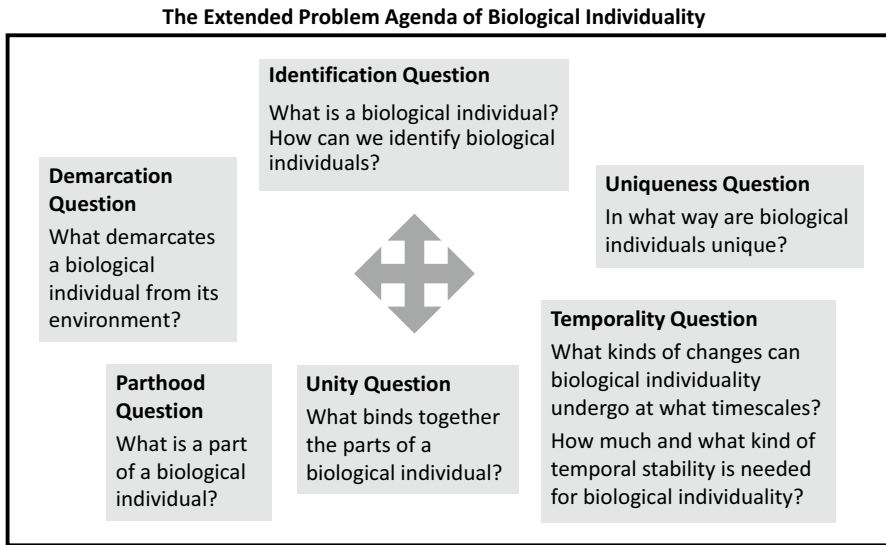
The Extended Problem Agenda of Biological Individuality

Identification Question
What is a biological individual? How can we identify biological individuals?

Demarcation Question
What demarcates a biological individual from its environment?

Uniqueness Question
In what way are biological individuals unique?

Temporality Question
What kinds of changes can biological individuality undergo at what timescales?
How much and what kind of temporal stability is needed for biological individuality?

Parthood Question
What is a part of a biological individual?

Unity Question
What binds together the parts of a biological individual?